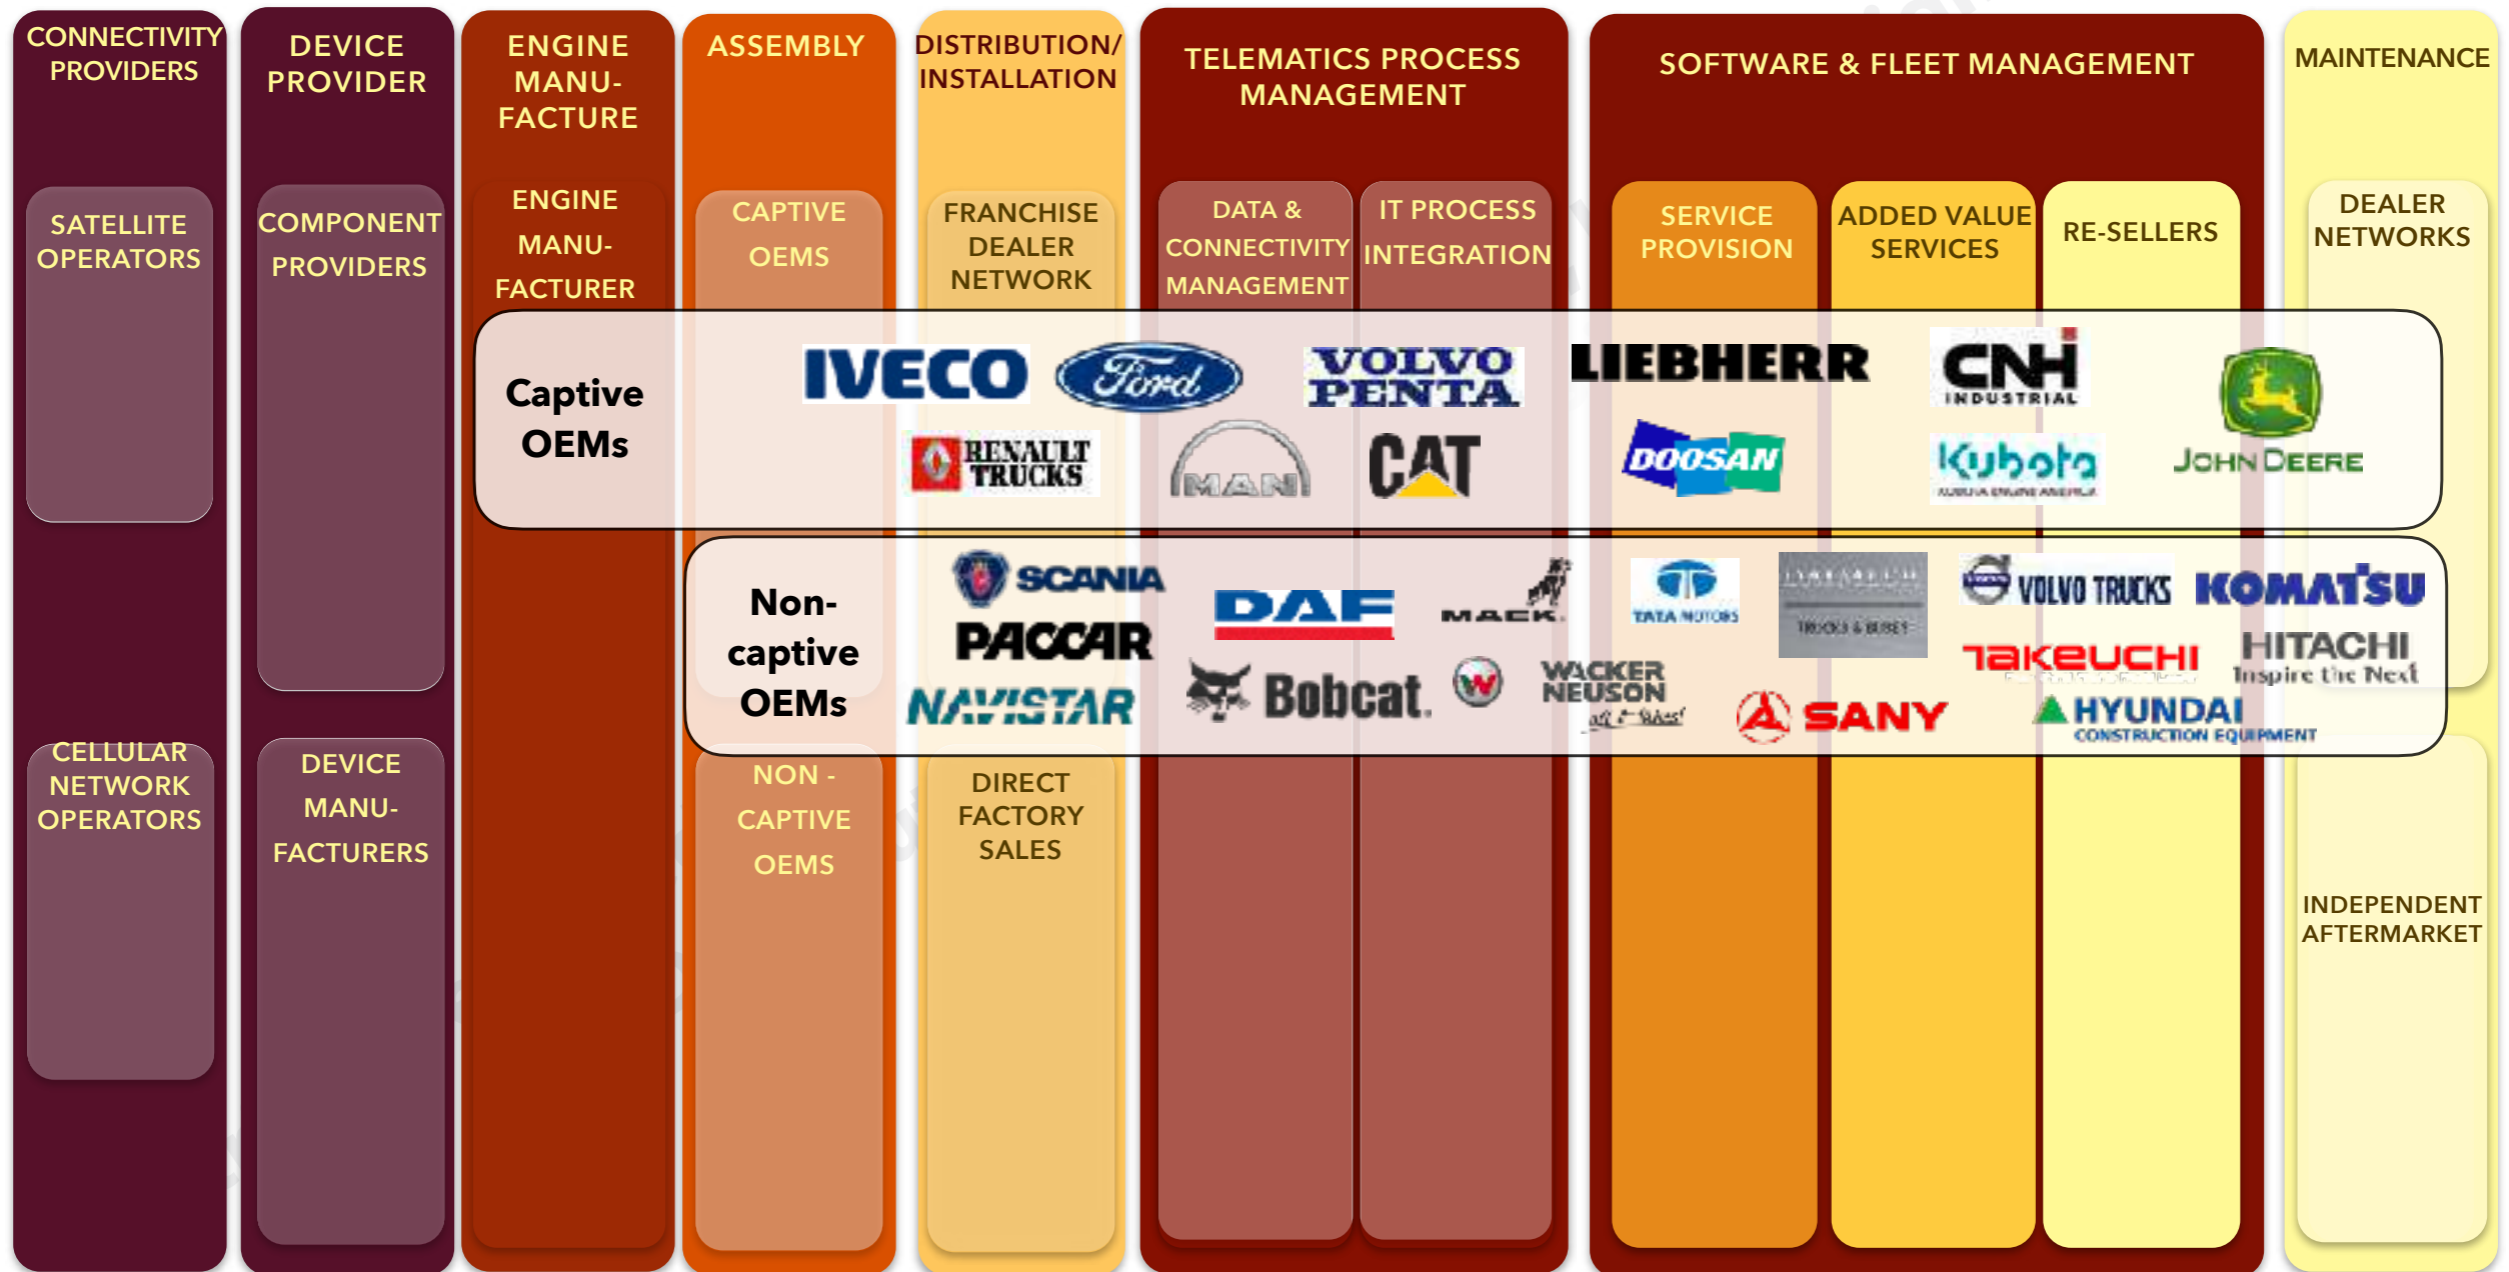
CONNECTIVITY PROVIDERS

SATELLITE OPERATORS

CELLULAR NETWORK OPERATORS

DEVICE PROVIDER

COMPONENT PROVIDERS

DEVICE MANUFACTURERS

ENGINE MANUFACTURE

ENGINE MANUFACTURER

ASSEMBLY

CAPTIVE OEMS

NON - CAPTIVE OEMS

DISTRIBUTION/ INSTALLATION

FRANCHISE DEALER NETWORK

DIRECT FACTORY SALES

TELEMATICS PROCESS MANAGEMENT

DATA & CONNECTIVITY MANAGEMENT

IT PROCESS INTEGRATION

SOFTWARE & FLEET MANAGEMENT

SERVICE PROVISION

ADDED VALUE SERVICES

RE-SELLERS

MAINTENANCE

DEALER NETWORKS

INDEPENDENT AFTERMARKET

Captive OEMs

IVECO
Ford
VOLVO PENTA
LIEBHERR
CNH INDUSTRIAL
JOHN DEERE
RENAULT TRUCKS
MAN
CAT
DOOSAN
Kubota

Non-captive OEMs

SCANIA
PACCAR
NAVISTAR
DAF
Bobcat
MACK
WACKER NEUSON
TATA MOTORS
TRUCKS & BUSES
VOLVO TRUCKS
KOMATSU
TAKEUCHI
HITACHI Inspire the Next
SANY
HYUNDAI CONSTRUCTION EQUIPMENT